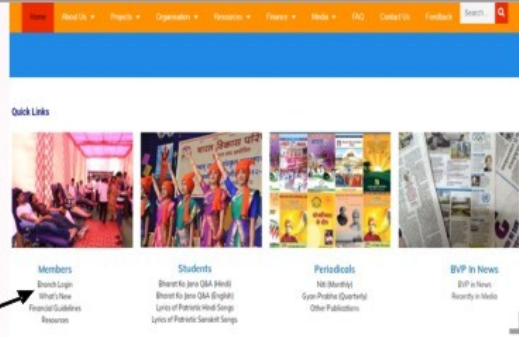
Home About Us ▾ Projects ▾ Organisation ▾ Resources ▾ Finance ▾ Media ▾ FAQ Contact Us Feedback Search...

Quick Links

Members
Branch Login
What's New
Financial Guidelines
Resources

Students
Bharat Ko Jano Q&A (Hindi)
Bharat Ko Jano Q&A (English)
Lyrics of Patriotic Hindi Songs
Lyrics of Patriotic Sanskrit Songs

Periodicals
Niti (Monthly)
Gyan Prabha (Quarterly)
Other Publications

BVP In News
BVP in News
Recently in Media